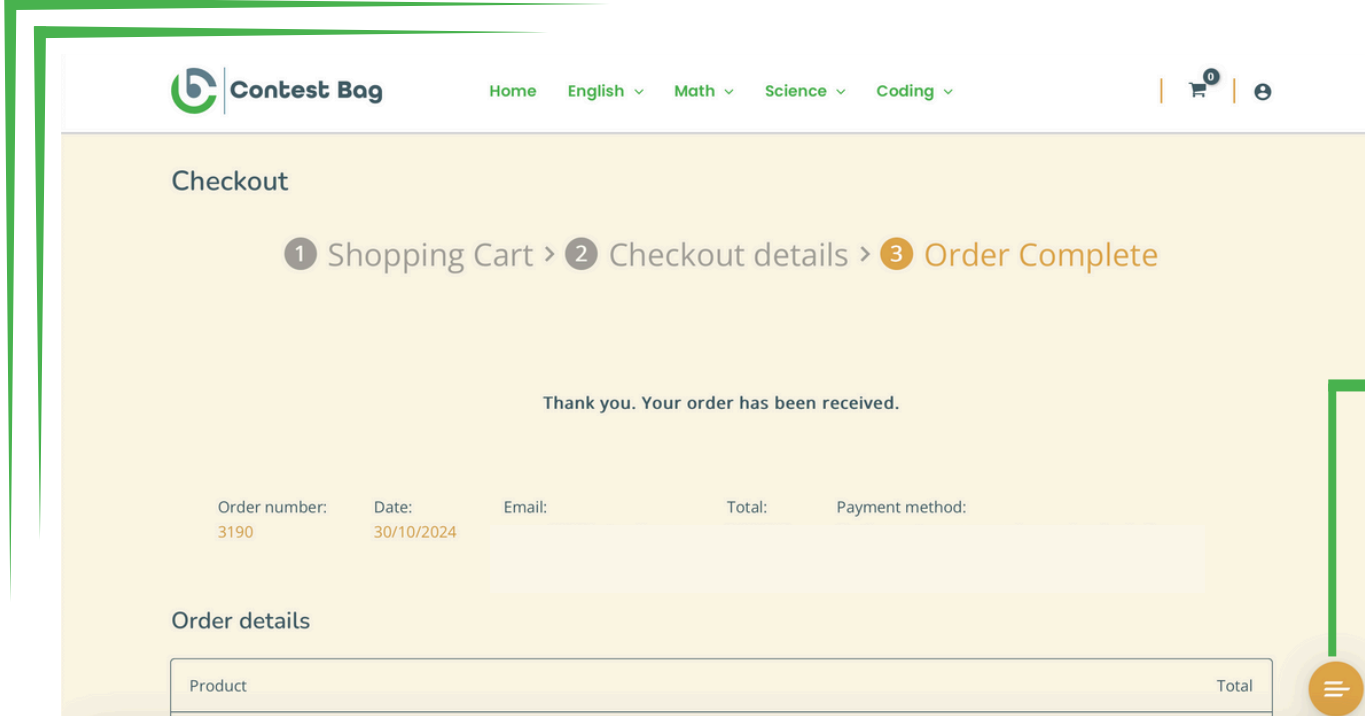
Contest Bag

Home English Math Science Coding

0

Checkout

1 Shopping Cart > 2 Checkout details > 3 Order Complete

Thank you. Your order has been received.

Order number: 3190

Date: 30/10/2024

Email:

Total:

Payment method:

Order details

| Product | Total |
|---|---|